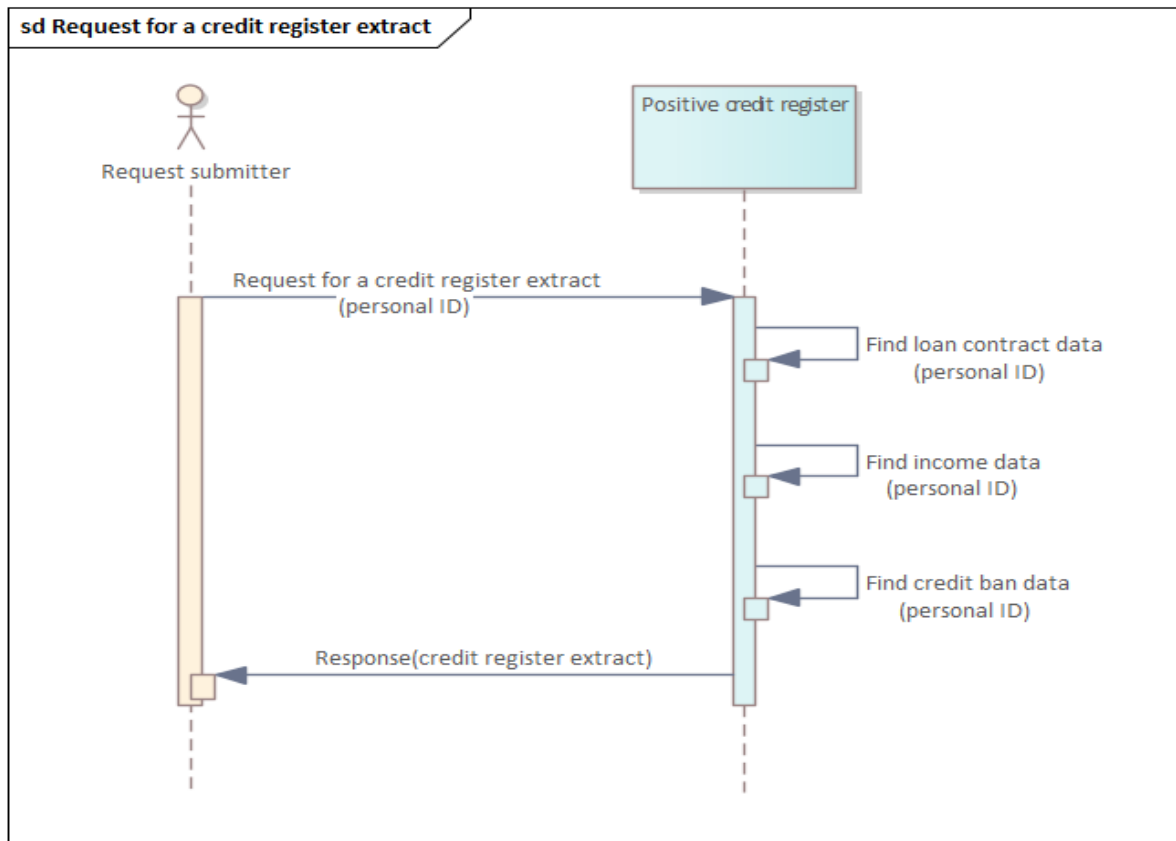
sd Request for a credit register extract

Request submitter

Positive credit register

Request for a credit register extract
(personal ID)

Find loan contract data
(personal ID)

Find income data
(personal ID)

Find credit ban data
(personal ID)

Response(credit register extract)